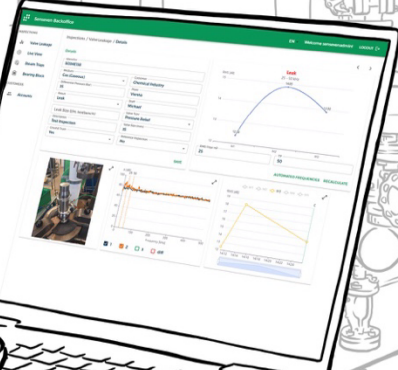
Sonomon Backoffice

Valve Leakage
Live View
Steam Traps
Bearing Block
Accounts

Inspections / Valve Leakage > Details

Details

EN Welcome

Leak

Michael

Test Inspection

Pressure Relief

SAVE

AUTOMATIC FREQUENCIES RECALCULATE